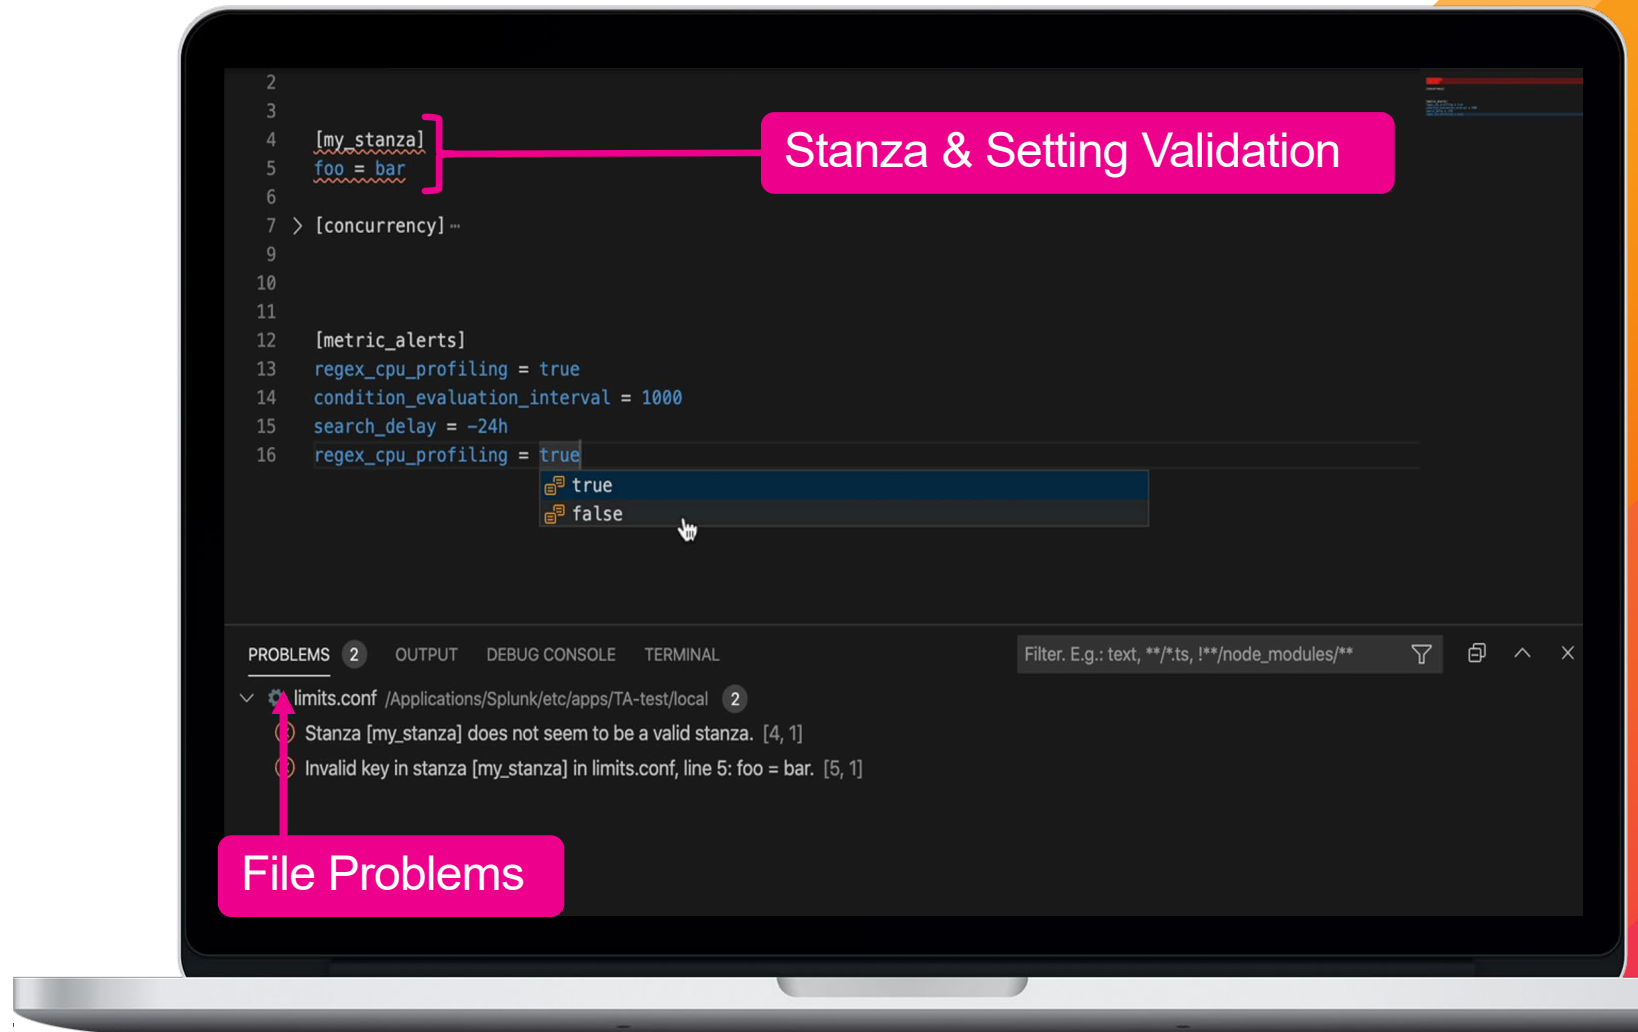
2
3
4 [my_stanza]
5 foo = bar
6
7 [concurrency] ···
9
10
11
12 [metric_alerts]
13 regex_cpu_profiling = true
14 condition_evaluation_interval = 1000
15 search_delay = -24h
16 regex_cpu_profiling = true

true
false

Stanza & Setting Validation

PROBLEMS 2 OUTPUT DEBUG CONSOLE TERMINAL

Filter. E.g.: text, **/*.ts, !**/node_modules/**

limits.conf /Applications/Splunk/etc/apps/TA-test/local 2

Stanza [my_stanza] does not seem to be a valid stanza. [4, 1]

Invalid key in stanza [my_stanza] in limits.conf, line 5: foo = bar. [5, 1]

File Problems